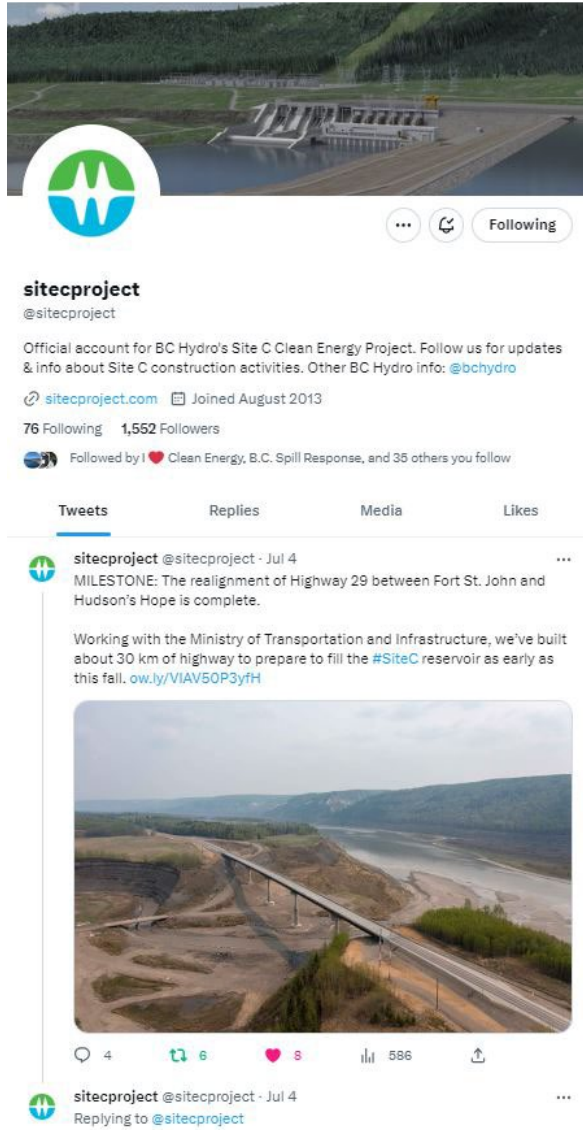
Following

sitecproject
@sitecproject

Official account for BC Hydro's Site C Clean Energy Project. Follow us for updates & info about Site C construction activities. Other BC Hydro info: @bchydro

sitecproject.com Joined August 2013

76 Following 1,552 Followers

Followed by I ❤ Clean Energy, B.C. Spill Response, and 35 others you follow

Tweets Replies Media Likes

sitecproject @sitecproject · Jul 4
MILESTONE: The realignment of Highway 29 between Fort St. John and Hudson's Hope is complete.

Working with the Ministry of Transportation and Infrastructure, we've built about 30 km of highway to prepare to fill the #SiteC reservoir as early as this fall. ow.ly/VIAV50P3yfH

4 6 8 586

sitecproject @sitecproject · Jul 4
Replying to @sitecproject